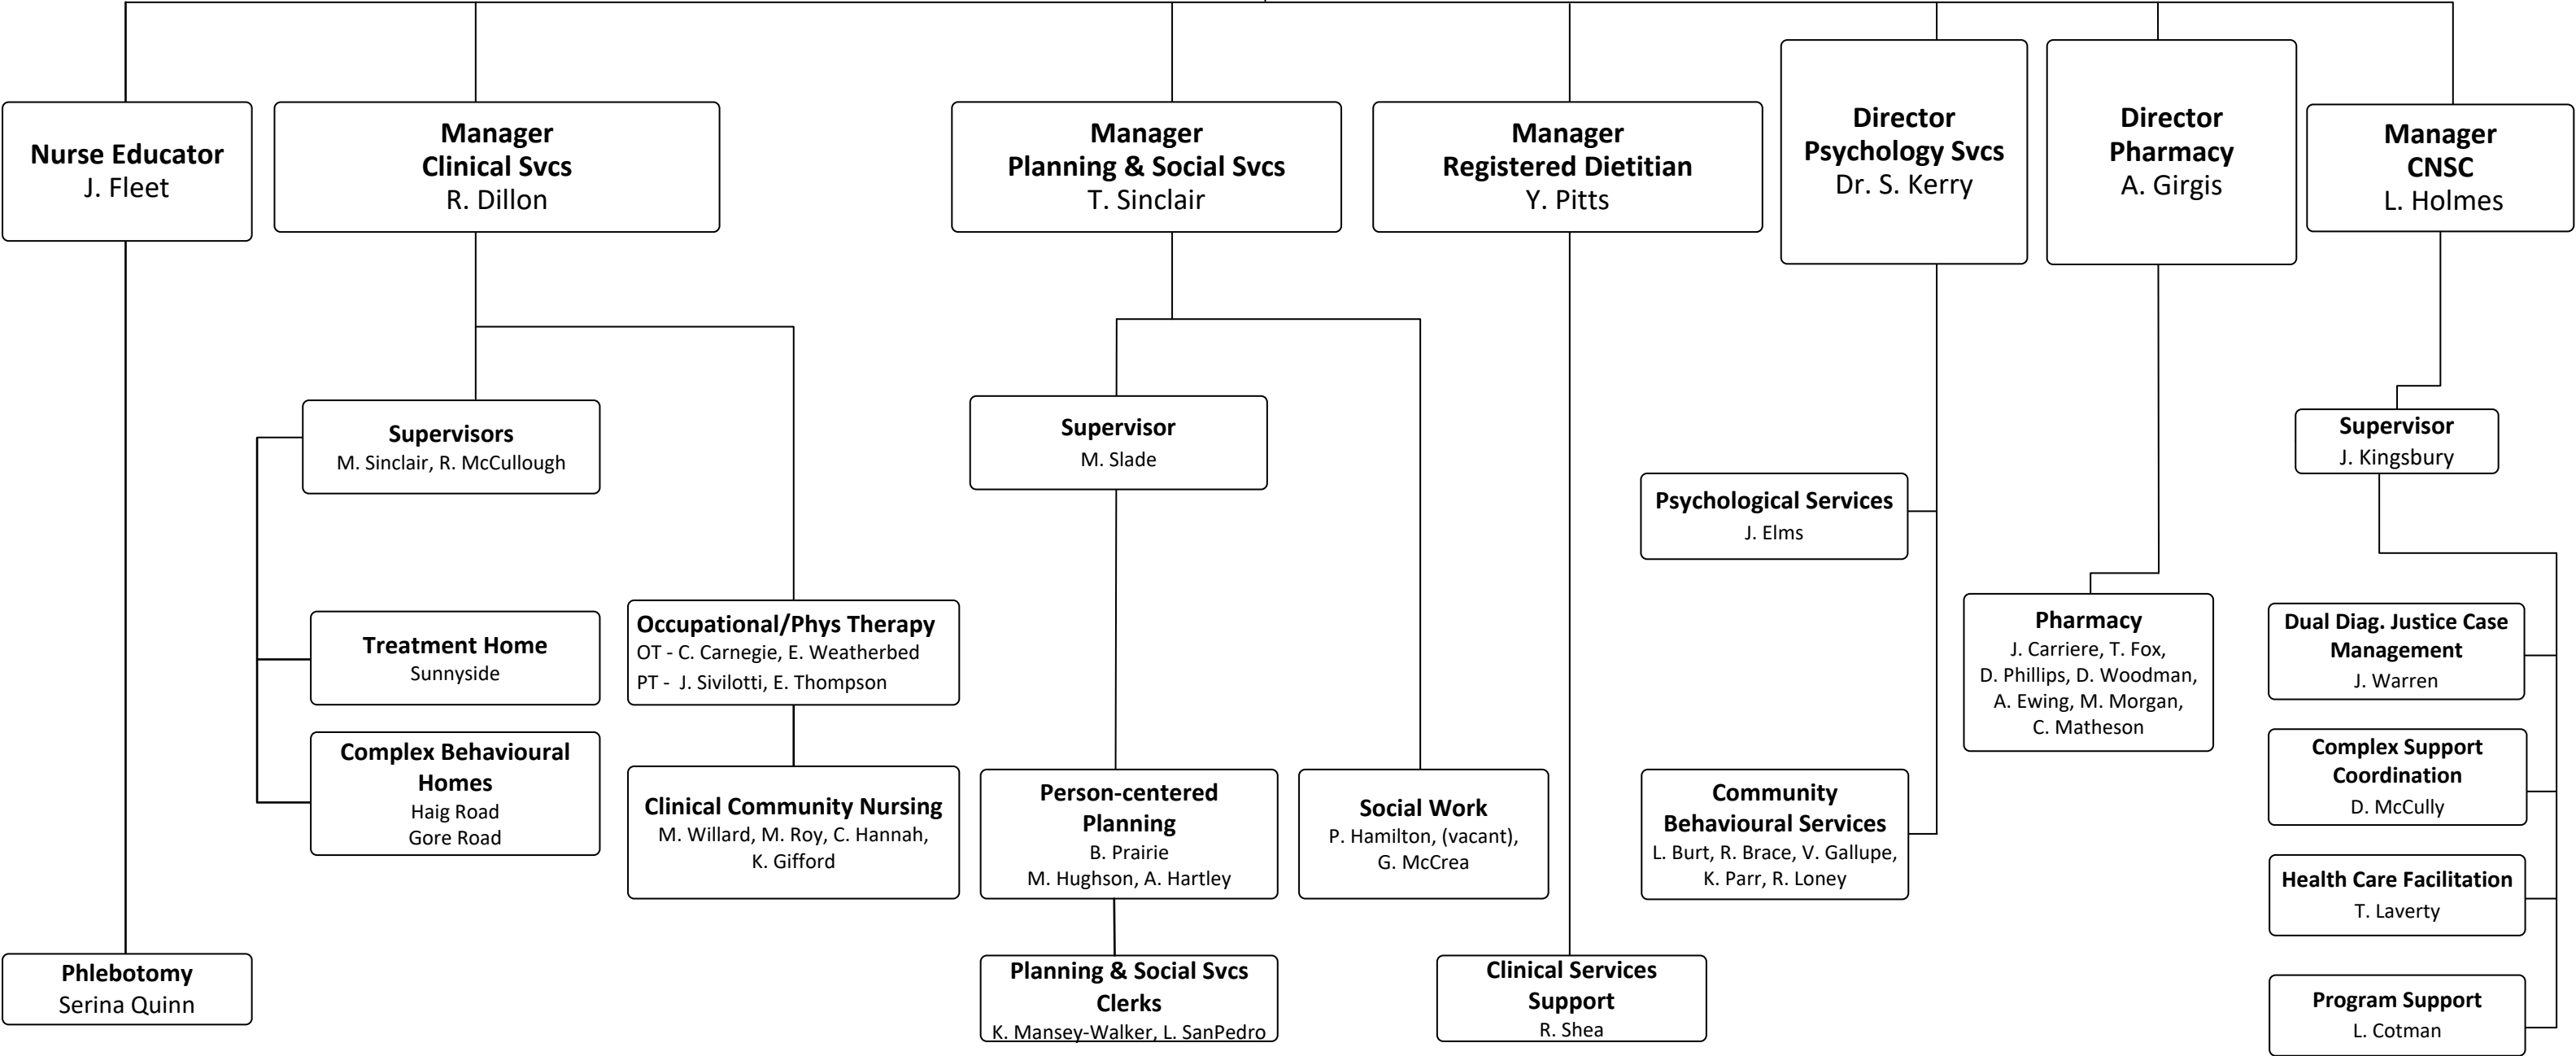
Nurse Educator
J. Fleet

Manager
Clinical Svcs
R. Dillon

Manager
Planning & Social Svcs
T. Sinclair

Manager
Registered Dietitian
Y. Pitts

Director
Psychology Svcs
Dr. S. Kerry

Director
Pharmacy
A. Girgis

Manager
CNSC
L. Holmes

Supervisors
M. Sinclair, R. McCullough

Supervisor
M. Slade

Supervisor
J. Kingsbury

Psychological Services
J. Elms

Treatment Home
Sunnyside

Occupational/Phys Therapy
OT - C. Carnegie, E. Weatherbed
PT - J. Sivilotti, E. Thompson

Pharmacy
J. Carriere, T. Fox, D. Phillips, D. Woodman, A. Ewing, M. Morgan, C. Matheson

Dual Diag. Justice Case Management
J. Warren

Complex Behavioural Homes
Haig Road
Gore Road

Clinical Community Nursing
M. Willard, M. Roy, C. Hannah, K. Gifford

Person-centered Planning
B. Prairie
M. Hughson, A. Hartley

Social Work
P. Hamilton, (vacant), G. McCrea

Community Behavioural Services
L. Burt, R. Brace, V. Gallupe, K. Parr, R. Loney

Complex Support Coordination
D. McCully

Health Care Facilitation
T. Laverty

Phlebotomy
Serina Quinn

Planning & Social Svcs Clerks
K. Mansey-Walker, L. SanPedro

Clinical Services Support
R. Shea

Program Support
L. Cotman